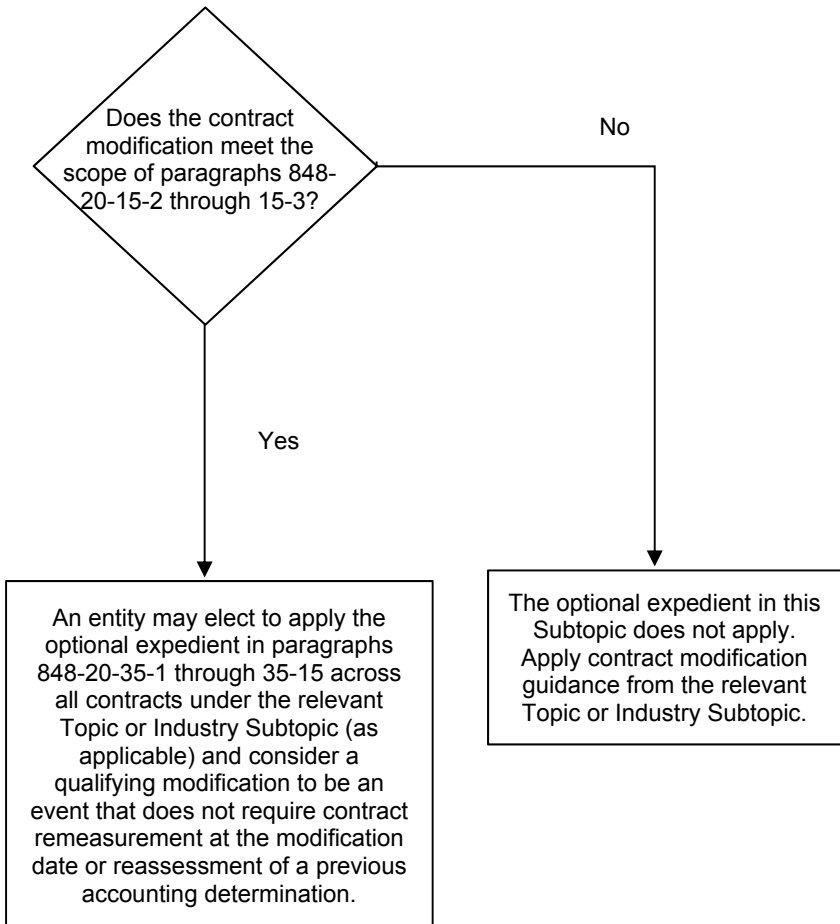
Does the contract modification meet the scope of paragraphs 848-20-15-2 through 15-3?

No

Yes

An entity may elect to apply the optional expedient in paragraphs 848-20-35-1 through 35-15 across all contracts under the relevant Topic or Industry Subtopic (as applicable) and consider a qualifying modification to be an event that does not require contract remeasurement at the modification date or reassessment of a previous accounting determination.

The optional expedient in this Subtopic does not apply. Apply contract modification guidance from the relevant Topic or Industry Subtopic.